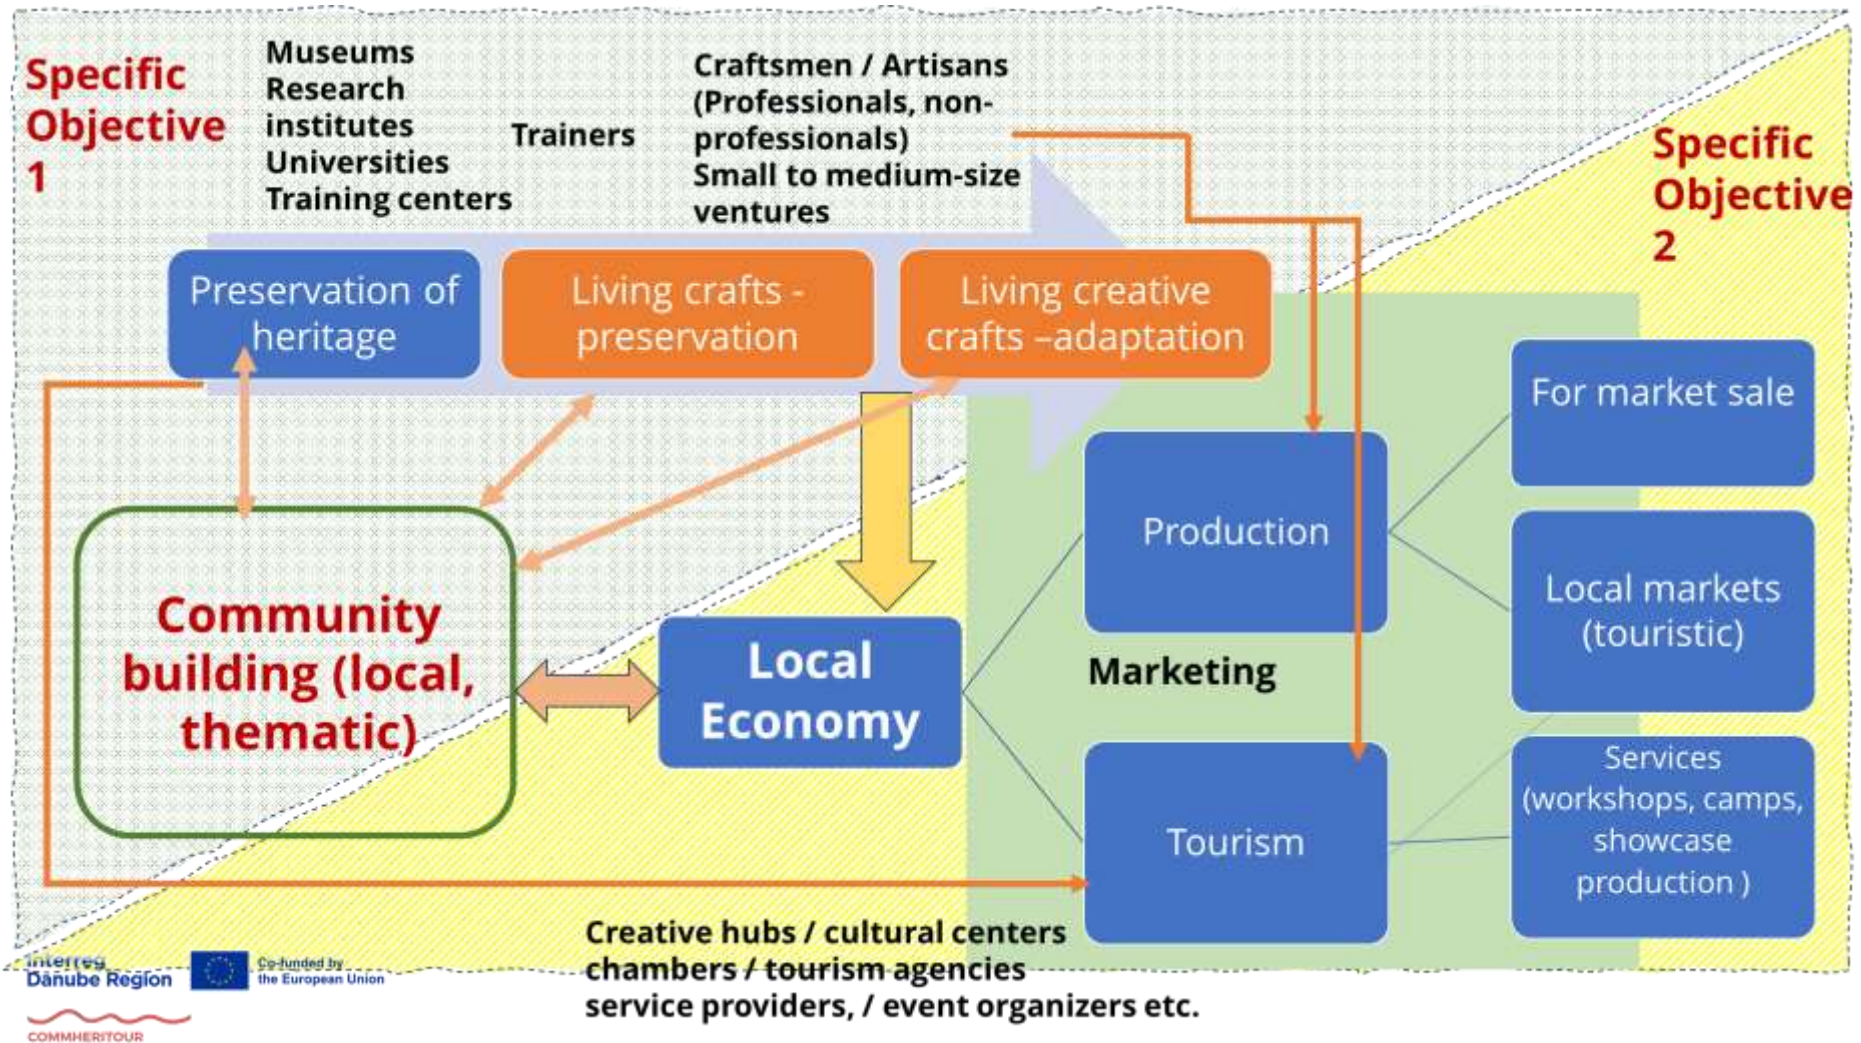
Specific Objective 1

Museums
Research institutes
Universities
Training centers

Trainers

Craftsmen / Artisans (Professionals, non-professionals)
Small to medium-size ventures

Specific Objective 2

Preservation of heritage

Living crafts - preservation

Living creative crafts –adaptation

For market sale

Production

Local markets (touristic)

Community building (local, thematic)

Local Economy

Marketing

Services (workshops, camps, showcase production )

Tourism

Creative hubs / cultural centers
chambers / tourism agencies
service providers, / event organizers etc.

Interreg Danube Region

Co-funded by the European Union

COMMHERITOUR